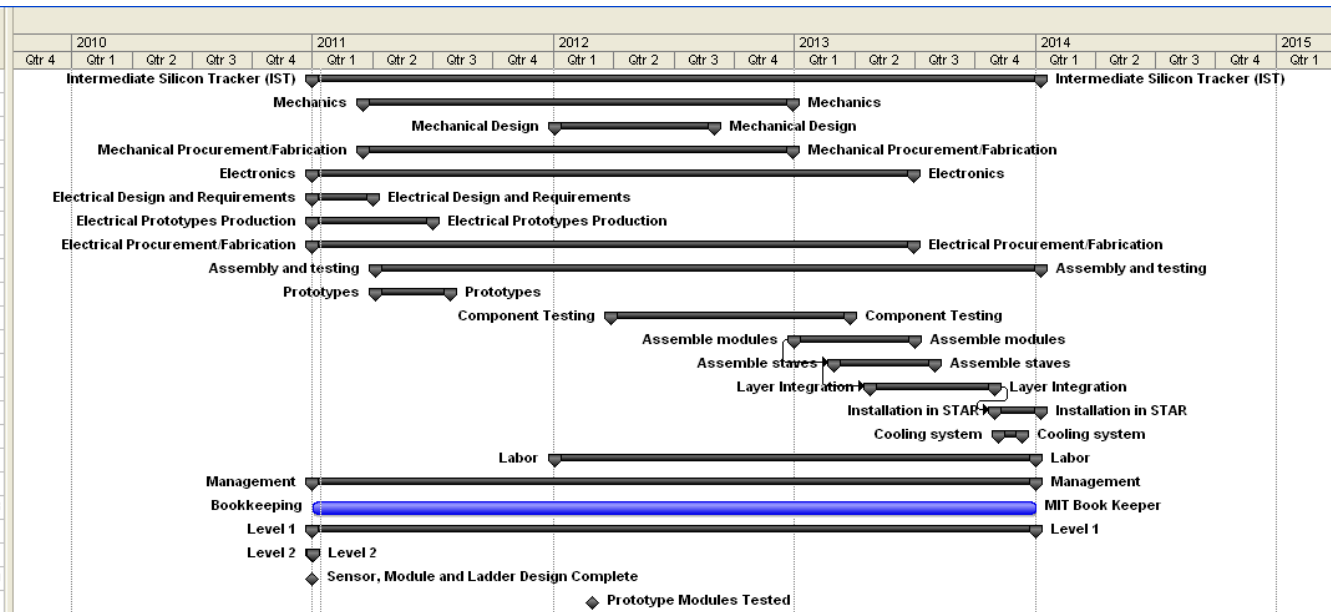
| 2010 | | | | 2011 | | | | 2012 | | | | 2013 | | | | 2014 | | | | 2015 |
|---|---|---|---|---|---|---|---|---|---|---|---|---|---|---|---|---|---|---|---|---|
| Qtr 4 | Qtr 1 | Qtr 2 | Qtr 3 | Qtr 4 | Qtr 1 | Qtr 2 | Qtr 3 | Qtr 4 | Qtr 1 | Qtr 2 | Qtr 3 | Qtr 4 | Qtr 1 | Qtr 2 | Qtr 3 | Qtr 4 | Qtr 1 | Qtr 2 | Qtr 3 | Qtr 4 | Qtr 1 |

Intermediate Silicon Tracker (IST) Intermediate Silicon Tracker (IST)
Mechanics Mechanics
Mechanical Design Mechanical Design
Mechanical Procurement/Fabrication Mechanical Procurement/Fabrication
Electronics Electronics
Electrical Design and Requirements Electrical Design and Requirements
Electrical Prototypes Production Electrical Prototypes Production
Electrical Procurement/Fabrication Electrical Procurement/Fabrication
Assembly and testing Assembly and testing
Prototypes Prototypes
Component Testing Component Testing
Assemble modules Assemble modules
Assemble staves Assemble staves
Layer Integration Layer Integration
Installation in STAR Installation in STAR
Cooling system Cooling system
Labor Labor
Management Management
Bookkeeping MIT Book Keeper
Level 1 Level 1
Level 2 Level 2
Sensor, Module and Ladder Design Complete
Prototype Modules Tested